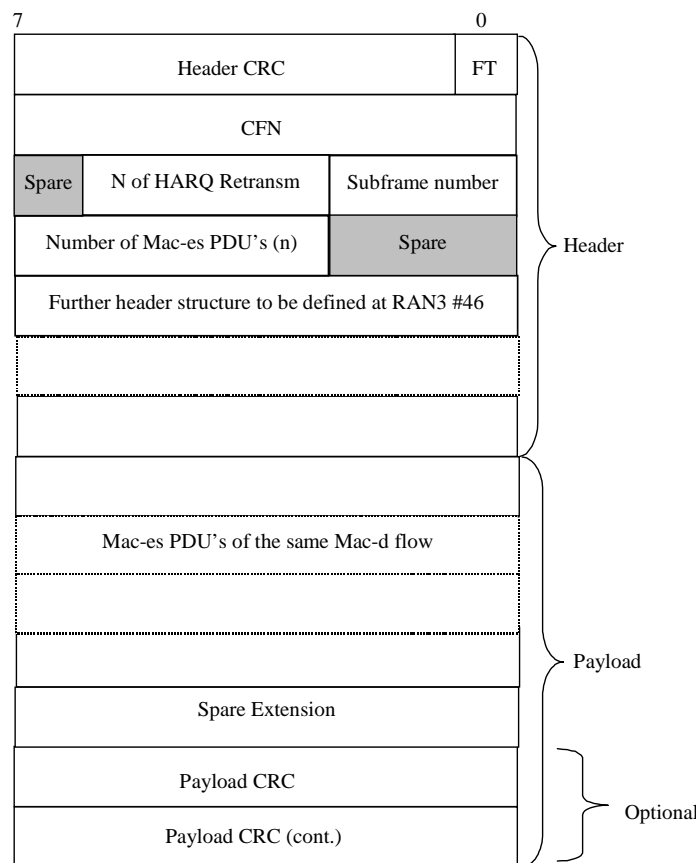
7 0

Header CRC | FT

CFN

Spare | N of HARQ Retransm | Subframe number

Number of Mac-es PDU's (n) | Spare

Further header structure to be defined at RAN3 #46

Header

Mac-es PDU's of the same Mac-d flow

Spare Extension

Payload

Payload CRC

Payload CRC (cont.)

Optional